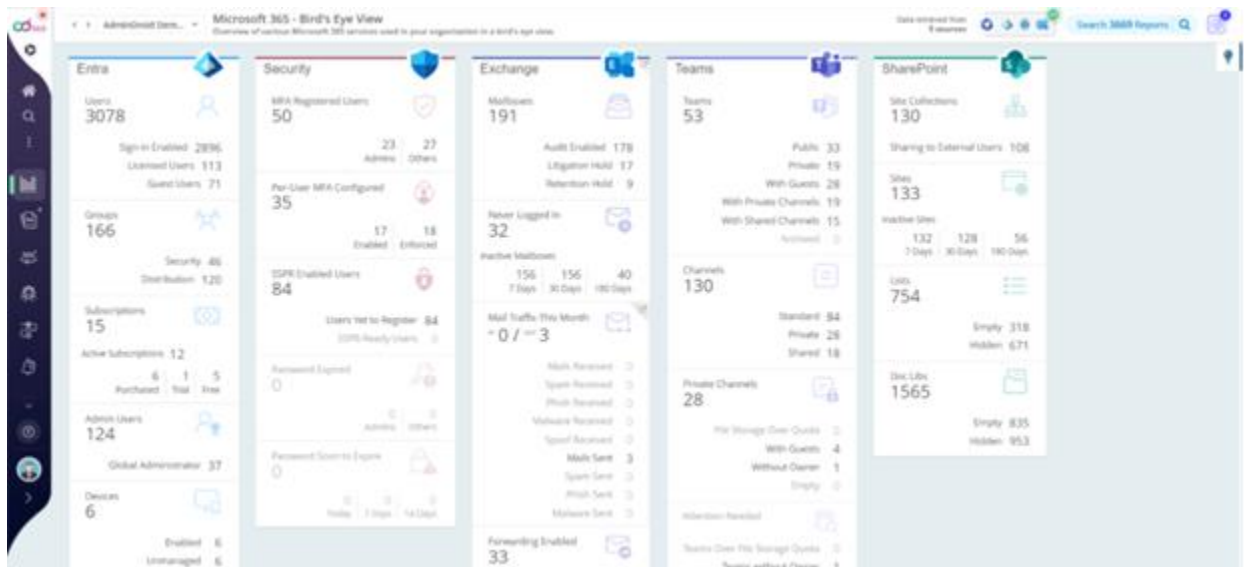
AdminDroid Dem...

Microsoft 365 - Bird's Eye View

Overview of various Microsoft 365 services used in your organization in a bird's eye view

Data retrieved from 5 sources

Search 3669 Reports

Entra

Users
3078

Sign-in Enabled 2896
Licensed Users 113
Guest Users 71

Groups
166

Security 46
Distribution 120

Subscriptions
15

Active Subscriptions 12

6 Purchased | 1 Trial | 5 Free

Admin Users
124

Global Administrator 37

Devices
6

Enabled 6
Unmanaged 6

Security

MFA Registered Users
50

23 Admins | 27 Others

Per-User MFA Configured
35

17 Enabled | 18 Enforced

SSPR Enabled Users
84

Users Yet to Register 84
SSPR Ready Users 0

Password Expired
0

0 Admins | 0 Others

Password Soon to Expire
0

0 Today | 0 7 Days | 0 14 Days

Exchange

Mailboxes
191

Audit Enabled 178
Litigation Hold 17
Retention Hold 9

Never Logged In
32

Inactive Mailboxes

156 7 Days | 156 30 Days | 40 180 Days

Mail Traffic This Month
0 / 3

Mails Received 0
Spam Received 0
Phish Received 0
Malware Received 0
Spoof Received 0
Mails Sent 3
Spam Sent 0
Phish Sent 0
Malware Sent 0

Forwarding Enabled
33

Teams

Teams
53

Public 33
Private 19
With Guests 28
With Private Channels 19
With Shared Channels 15
Archived 0

Channels
130

Standard 84
Private 28
Shared 18

Private Channels
28

File Storage Over Quota 0
With Guests 4
Without Owner 1
Empty 0

Attention Needed

Teams Over File Storage Quota 0
Teams without Owner 1

SharePoint

Site Collections
130

Sharing to External Users 108

Sites
133

Inactive Sites

132 7 Days | 128 30 Days | 56 180 Days

Lists
754

Empty 318
Hidden 671

Doc Libs
1565

Empty 835
Hidden 953